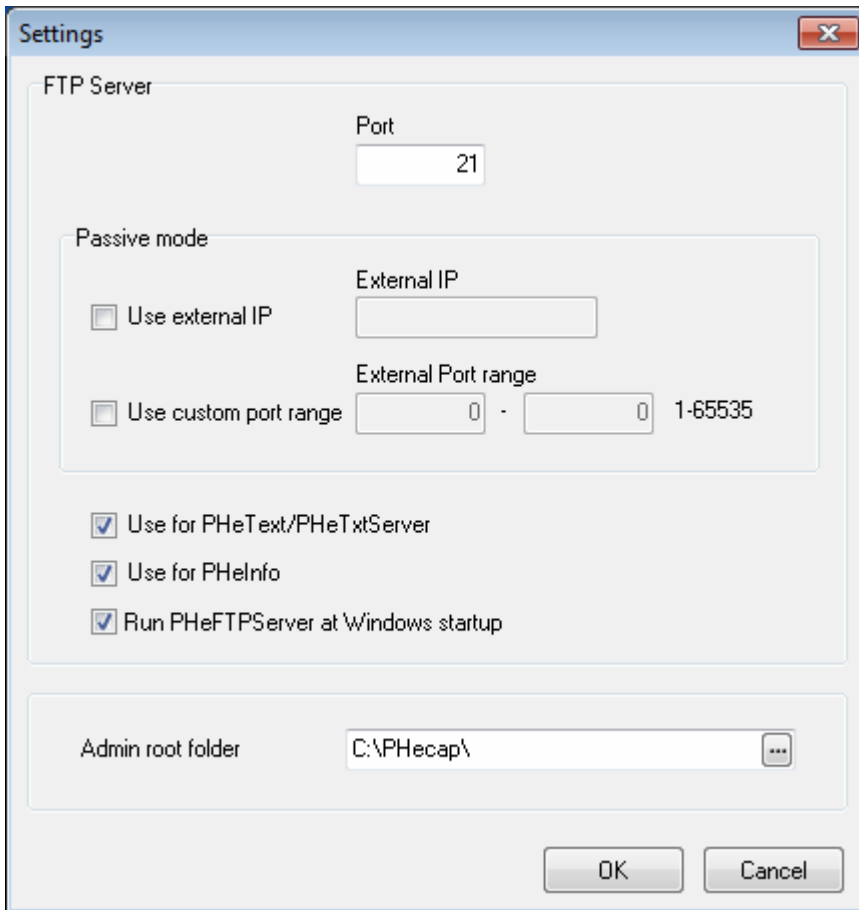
Settings

FTP Server

Port

21

Passive mode

External IP

Use external IP

External Port range

Use custom port range

0

-

0

1-65535

Use for PHeText/PHeTxtServer

Use for PHeInfo

Run PHeFTPServer at Windows startup

Admin root folder

C:\PHecap\

...

OK

Cancel